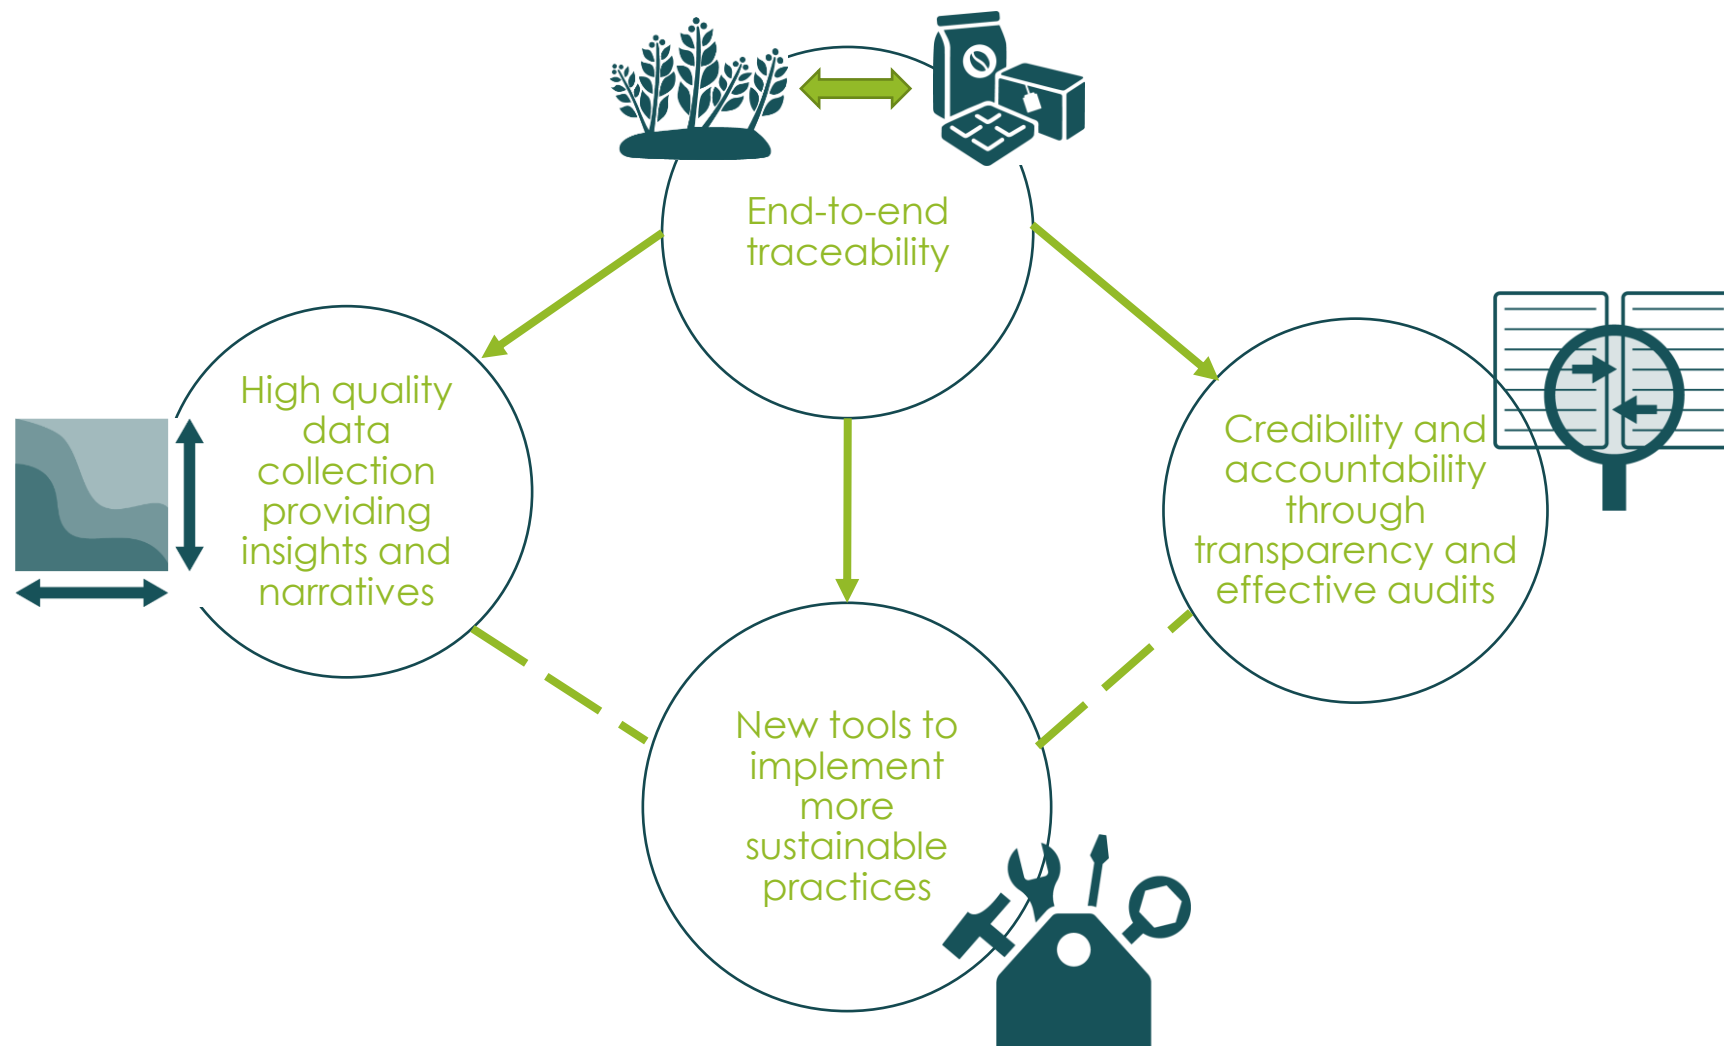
End-to-end traceability

High quality data collection providing insights and narratives

Credibility and accountability through transparency and effective audits

New tools to implement more sustainable practices